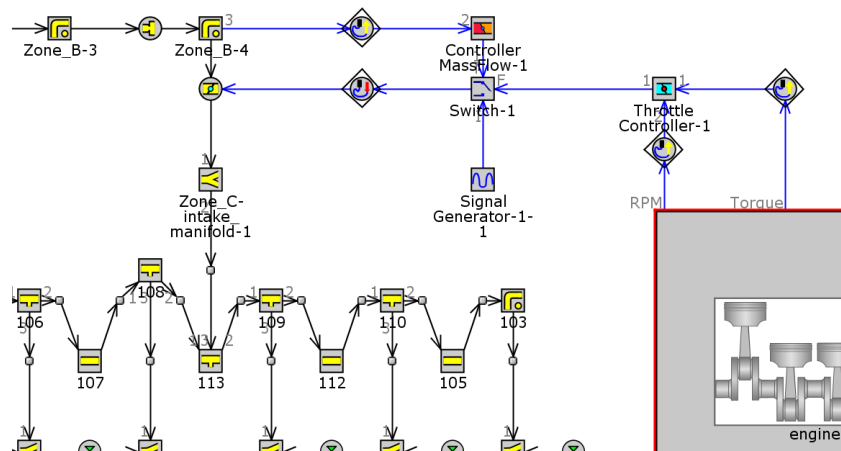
Zone_B-3

Zone_B-4
3

2
Controller
MassFlow-1

F
Switch-1

1
1
Throttle
Controller-1

Signal
Generator-1-1

1
Zone_C-
intake_
manifold-1

RPM

Torque

106
2

108
1
3
2

107

113
3
2

1
109
2

112

1
110
2
3

105

103

engine